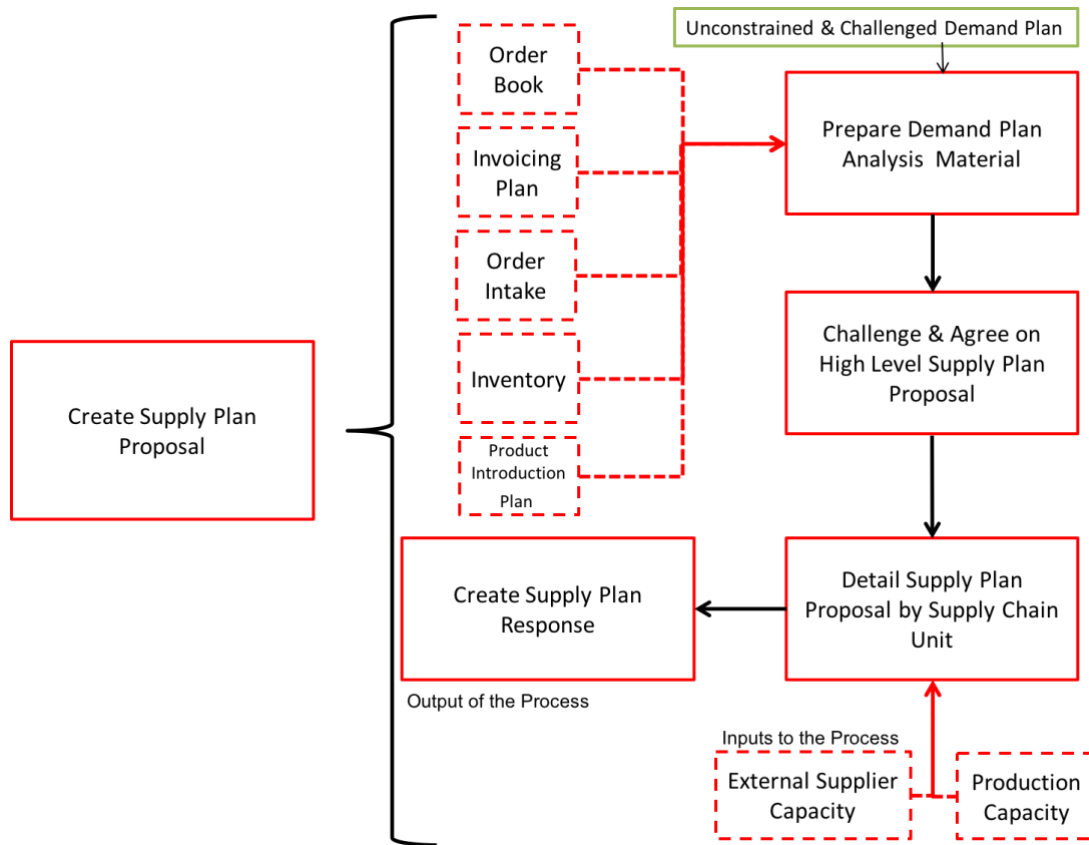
Create Supply Plan Proposal

Order Book

Invoicing Plan

Order Intake

Inventory

Product Introduction Plan

Unconstrained & Challenged Demand Plan

Prepare Demand Plan Analysis Material

Challenge & Agree on High Level Supply Plan Proposal

Detail Supply Plan Proposal by Supply Chain Unit

Create Supply Plan Response

Output of the Process

Inputs to the Process

External Supplier Capacity

Production Capacity